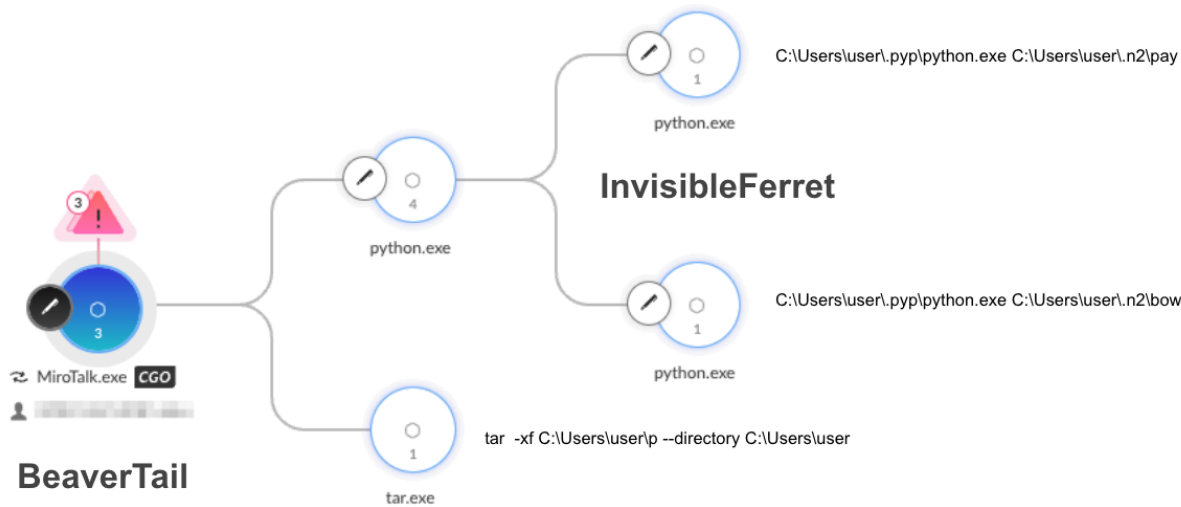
C:\Users\user\.pyp\python.exe C:\Users\user\.n2\pay

1

python.exe

InvisibleFerret

4

python.exe

3

3

MiroTalk.exe CGO

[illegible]

BeaverTail

C:\Users\user\.pyp\python.exe C:\Users\user\.n2\bow

1

python.exe

tar -xf C:\Users\user\p --directory C:\Users\user

1

tar.exe